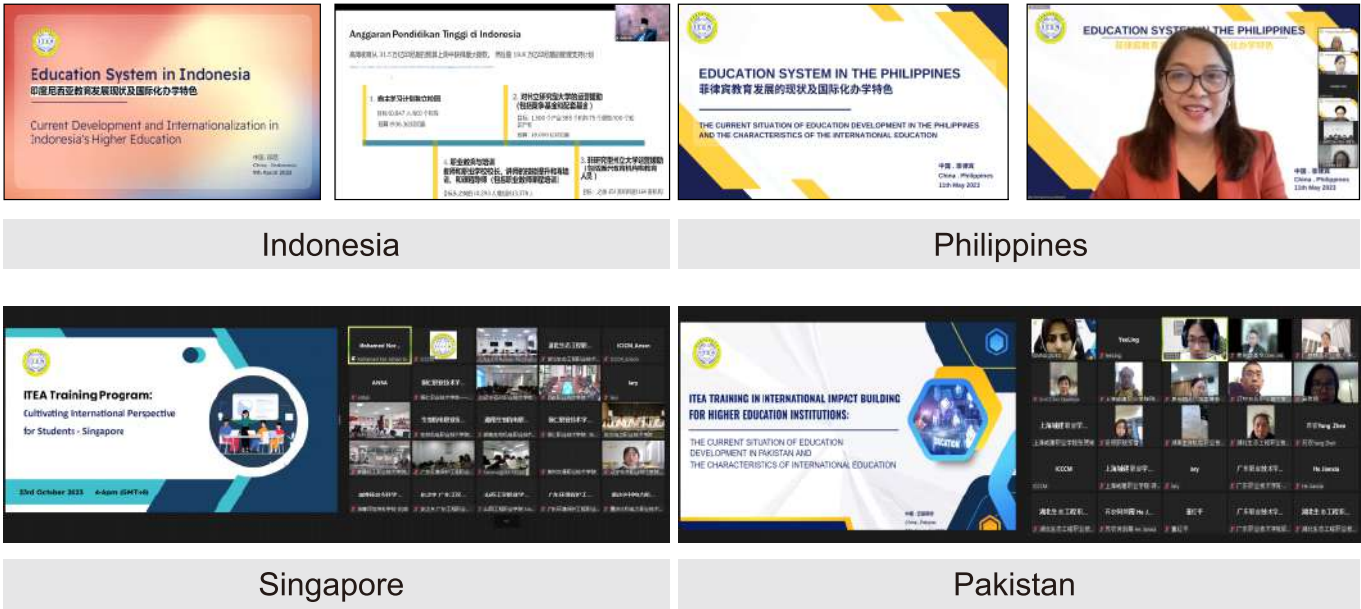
Education System in Indonesia
印度尼西亚教育发展现状及国际化办学特色

Current Development and Internationalization in Indonesia's Higher Education

中国 · 印尼
China · Indonesia
9th April 2023

Anggaran Pendidikan Tinggi di Indonesia

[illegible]

1. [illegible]
2. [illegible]
3. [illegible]
4. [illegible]

EDUCATION SYSTEM IN THE PHILIPPINES
菲律宾教育发展的现状及国际化办学特色

THE CURRENT SITUATION OF EDUCATION DEVELOPMENT IN THE PHILIPPINES AND THE CHARACTERISTICS OF THE INTERNATIONAL EDUCATION

中国 · 菲律宾
China · Philippines
11th May 2023

EDUCATION SYSTEM IN THE PHILIPPINES
菲律宾教育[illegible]特色

中国 · 菲律宾
China · Philippines
11th May 2023

Indonesia

Philippines

ITEA Training Program:
Cultivating International Perspective for Students - Singapore

23rd October 2023 6-6pm (GMT+8)

Mohamed Nor...
ANNA
ICCDI_Amer
lary

Singapore

ITEA TRAINING IN INTERNATIONAL IMPACT BUILDING FOR HIGHER EDUCATION INSTITUTIONS:

THE CURRENT SITUATION OF EDUCATION DEVELOPMENT IN PAKISTAN AND THE CHARACTERISTICS OF INTERNATIONAL EDUCATION

中国 · 巴基斯坦
China · Pakistan

EDUCATION

TaoLing
ICCCM
lary
He Jianxia
Fang Zhen

Pakistan